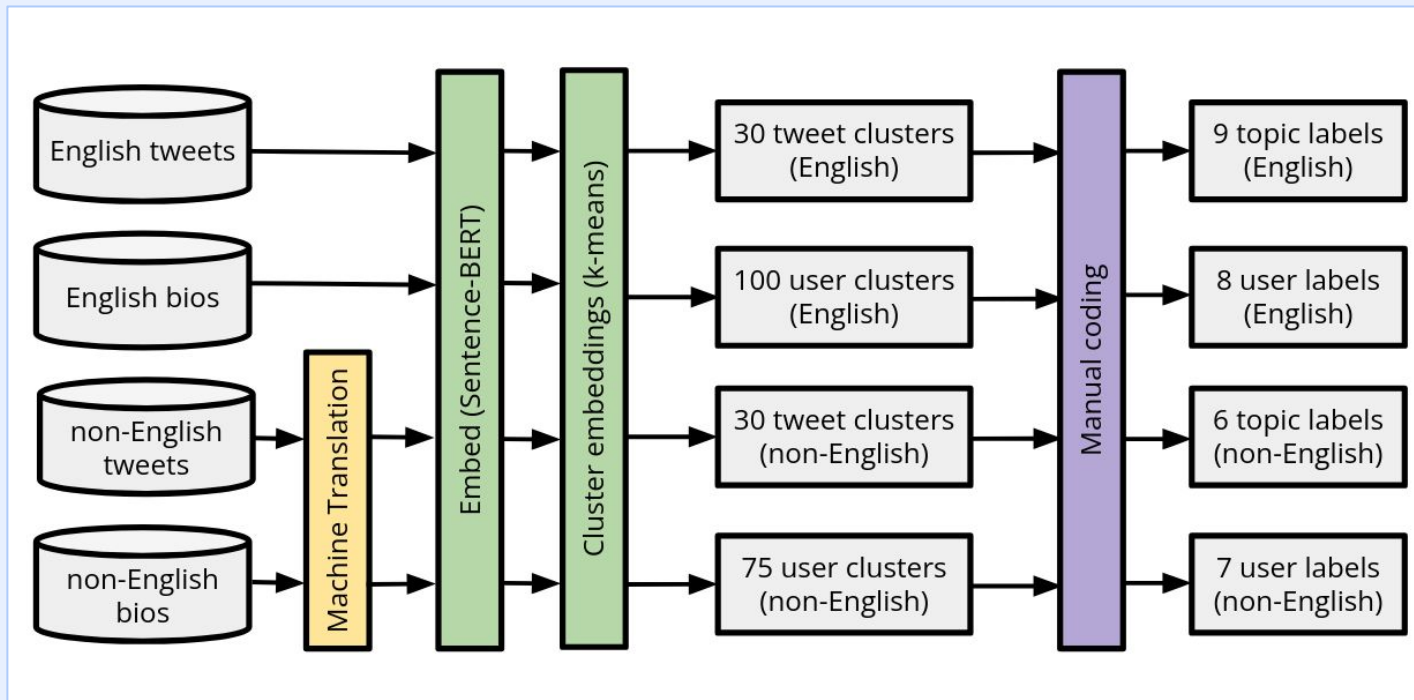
English tweets

English bios

non-English tweets

non-English bios

Machine Translation

Embed (Sentence-BERT)

Cluster embeddings (k-means)

30 tweet clusters (English)

100 user clusters (English)

30 tweet clusters (non-English)

75 user clusters (non-English)

Manual coding

9 topic labels (English)

8 user labels (English)

6 topic labels (non-English)

7 user labels (non-English)